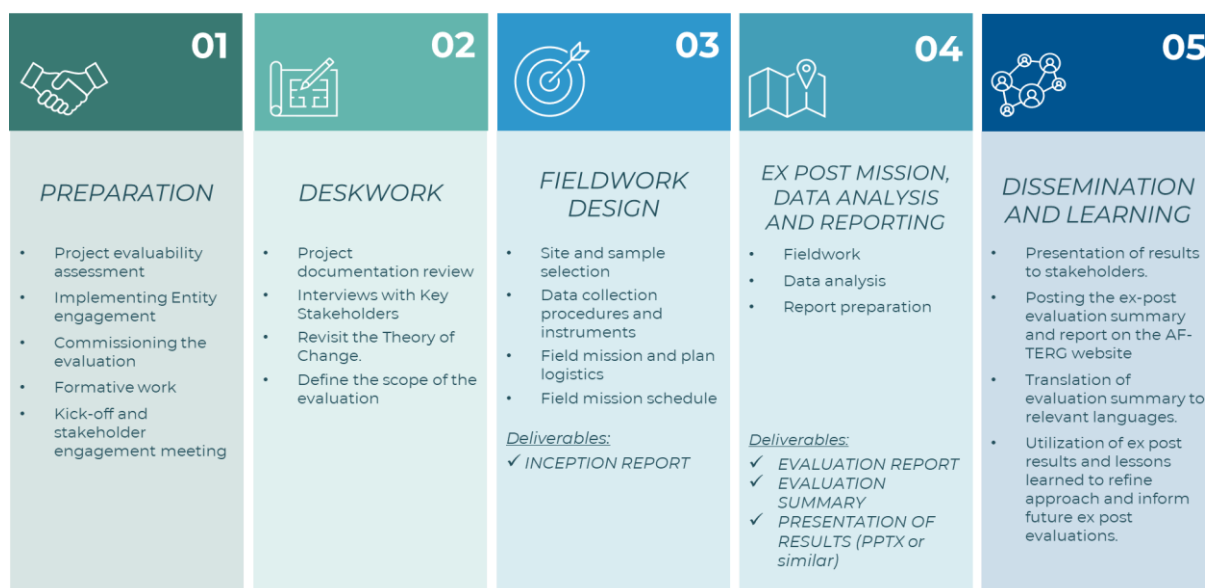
01

PREPARATION

- Project evaluability assessment
- Implementing Entity engagement
- Commissioning the evaluation
- Formative work
- Kick-off and stakeholder engagement meeting

02

DESKWORK

- Project documentation review
- Interviews with Key Stakeholders
- Revisit the Theory of Change.
- Define the scope of the evaluation

03

FIELDWORK DESIGN

- Site and sample selection
- Data collection procedures and instruments
- Field mission and plan logistics
- Field mission schedule

Deliverables:
✓ INCEPTION REPORT

04

EX POST MISSION, DATA ANALYSIS AND REPORTING

- Fieldwork
- Data analysis
- Report preparation

Deliverables:
✓ EVALUATION REPORT
✓ EVALUATION SUMMARY
✓ PRESENTATION OF RESULTS (PPTX or similar)

05

DISSEMINATION AND LEARNING

- Presentation of results to stakeholders.
- Posting the ex-post evaluation summary and report on the AF-TERG website
- Translation of evaluation summary to relevant languages.
- Utilization of ex post results and lessons learned to refine approach and inform future ex post evaluations.